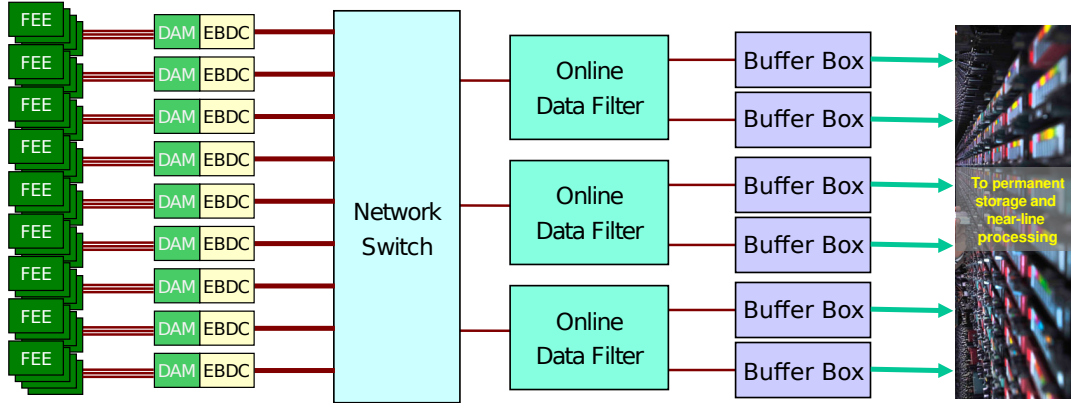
FEE
FEE
FEE
FEE
FEE
FEE
FEE
FEE
FEE

DAM EBDC
DAM EBDC
DAM EBDC
DAM EBDC
DAM EBDC
DAM EBDC
DAM EBDC
DAM EBDC
DAM EBDC

Network Switch

Online Data Filter
Online Data Filter
Online Data Filter

Buffer Box
Buffer Box
Buffer Box
Buffer Box
Buffer Box
Buffer Box

To permanent storage and near-line processing